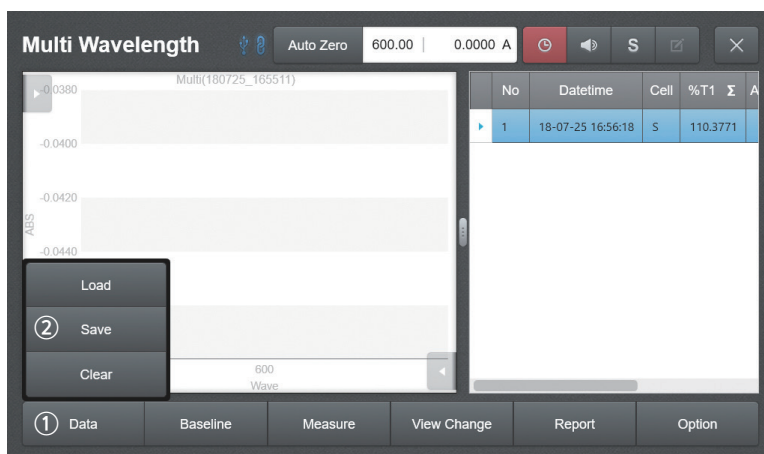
Multi Wavelength

Auto Zero

600.00 | 0.0000 A

S

Multi(180725_165511)

-0.0380

-0.0400

-0.0420

ABS

-0.0440

Load

② Save

Clear

600

Wave

| No | Datetime | Cell | %T1 Σ | A |
|---|---|---|---|---|
| 1 | 18-07-25 16:56:18 | S | 110.3771 | |

① Data

Baseline

Measure

View Change

Report

Option